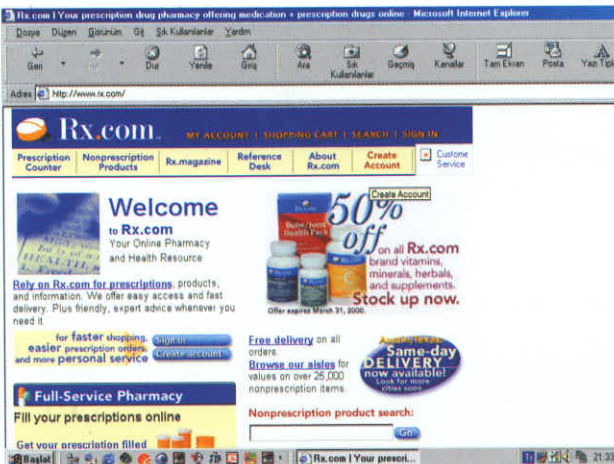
Rx.com | Your prescription drug pharmacy offering medication + prescription drugs online - Microsoft Internet Explorer

Dosya Düzen Görünüm Git Sık Kullanılanlar Yardım

Geri İleri Dur Yenile Giriş Ara Sık Kullanılanlar Geçmiş Kanallar Tam Ekran Posta Yazı Tipi

Adres http://www.rx.com/

Rx.com

MY ACCOUNT | SHOPPING CART | SEARCH | SIGN IN

Prescription Counter | Nonprescription Products | Rx.magazine | Reference Desk | About Rx.com | Create Account | Customer Service

Create Account

Welcome to Rx.com

Your Online Pharmacy and Health Resource

Rely on Rx.com for prescriptions, products, and information. We offer easy access and fast delivery. Plus friendly, expert advice whenever you need it.

for faster shopping, easier prescription orders, and more personal service

Sign in

Create account

50% off on all Rx.com brand vitamins, minerals, herbals, and supplements. Stock up now.

Offer expires March 31, 2000.

Free delivery on all orders.

Browse our aisles for values on over 25,000 nonprescription items.

Austin, Texas: Same-day DELIVERY now available! Look for more cities soon.

Full-Service Pharmacy

Fill your prescriptions online

Get your prescription filled

Nonprescription product search:

Go

Başlat

Rx.com | Your prescri...

21:33